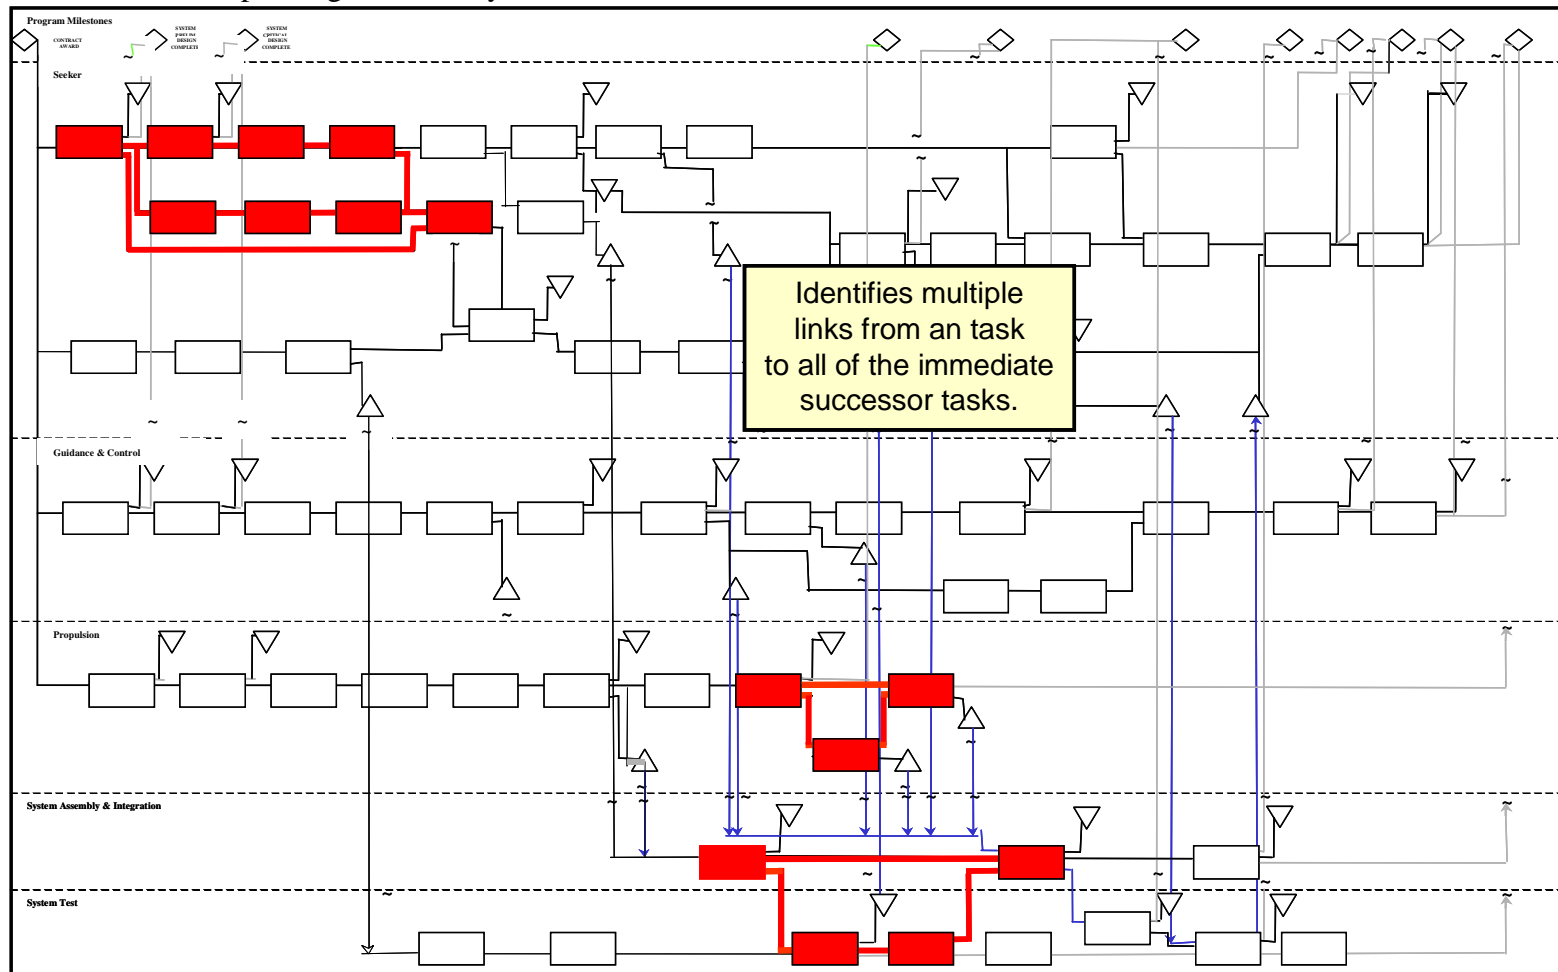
Program Milestones

CONTRACT AWARD

SYSTEM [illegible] DESIGN COMPLETE

SYSTEM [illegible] DESIGN COMPLETE

Seeker

Identifies multiple links from an task to all of the immediate successor tasks.

Guidance & Control

Propulsion

System Assembly & Integration

System Test